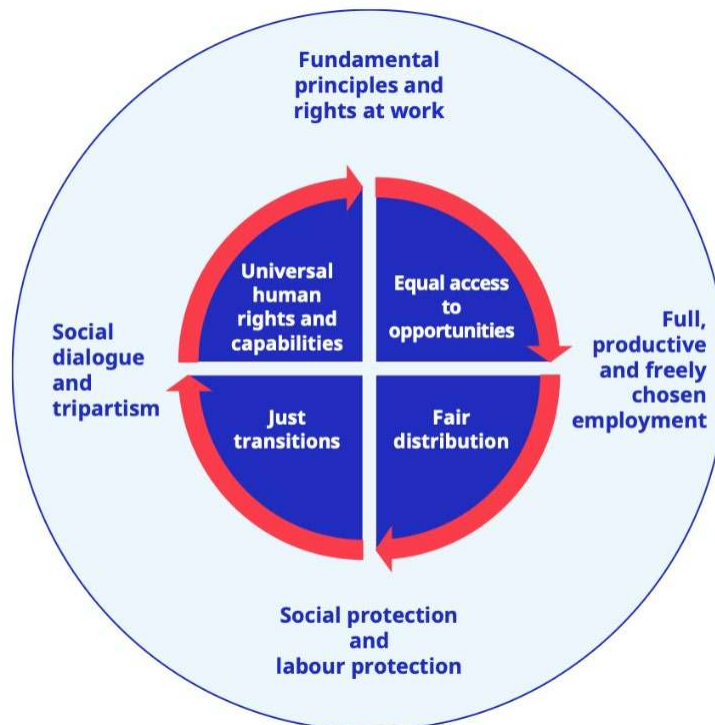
Fundamental principles and rights at work

Social dialogue and tripartism

Universal human rights and capabilities

Equal access to opportunities

Full, productive and freely chosen employment

Just transitions

Fair distribution

Social protection and labour protection